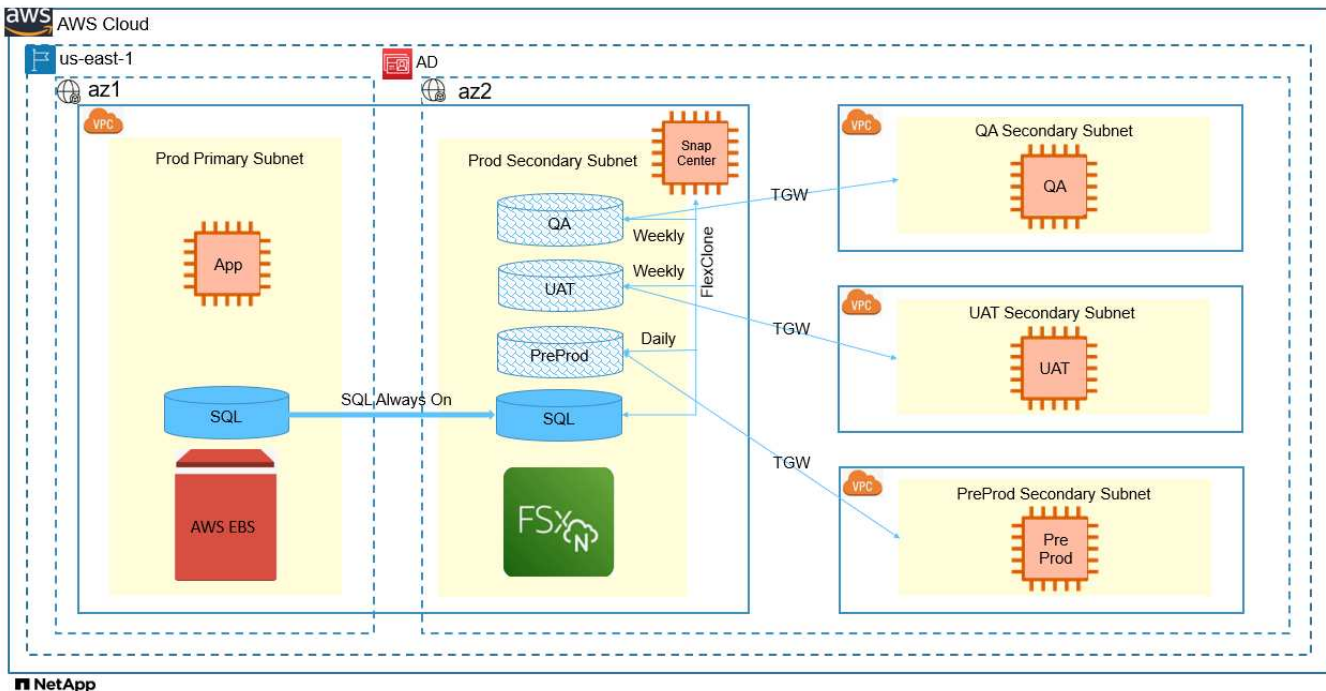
aws AWS Cloud

us-east-1

AD

az1

az2

VPC

Prod Primary Subnet

App

SQL

AWS EBS

SQL Always On

VPC

Prod Secondary Subnet

Snap Center

QA

Weekly

UAT

Weekly

PreProd

Daily

FlexClone

SQL

FSx N

TGW

TGW

TGW

VPC

QA Secondary Subnet

QA

VPC

UAT Secondary Subnet

UAT

VPC

PreProd Secondary Subnet

Pre Prod

NetApp